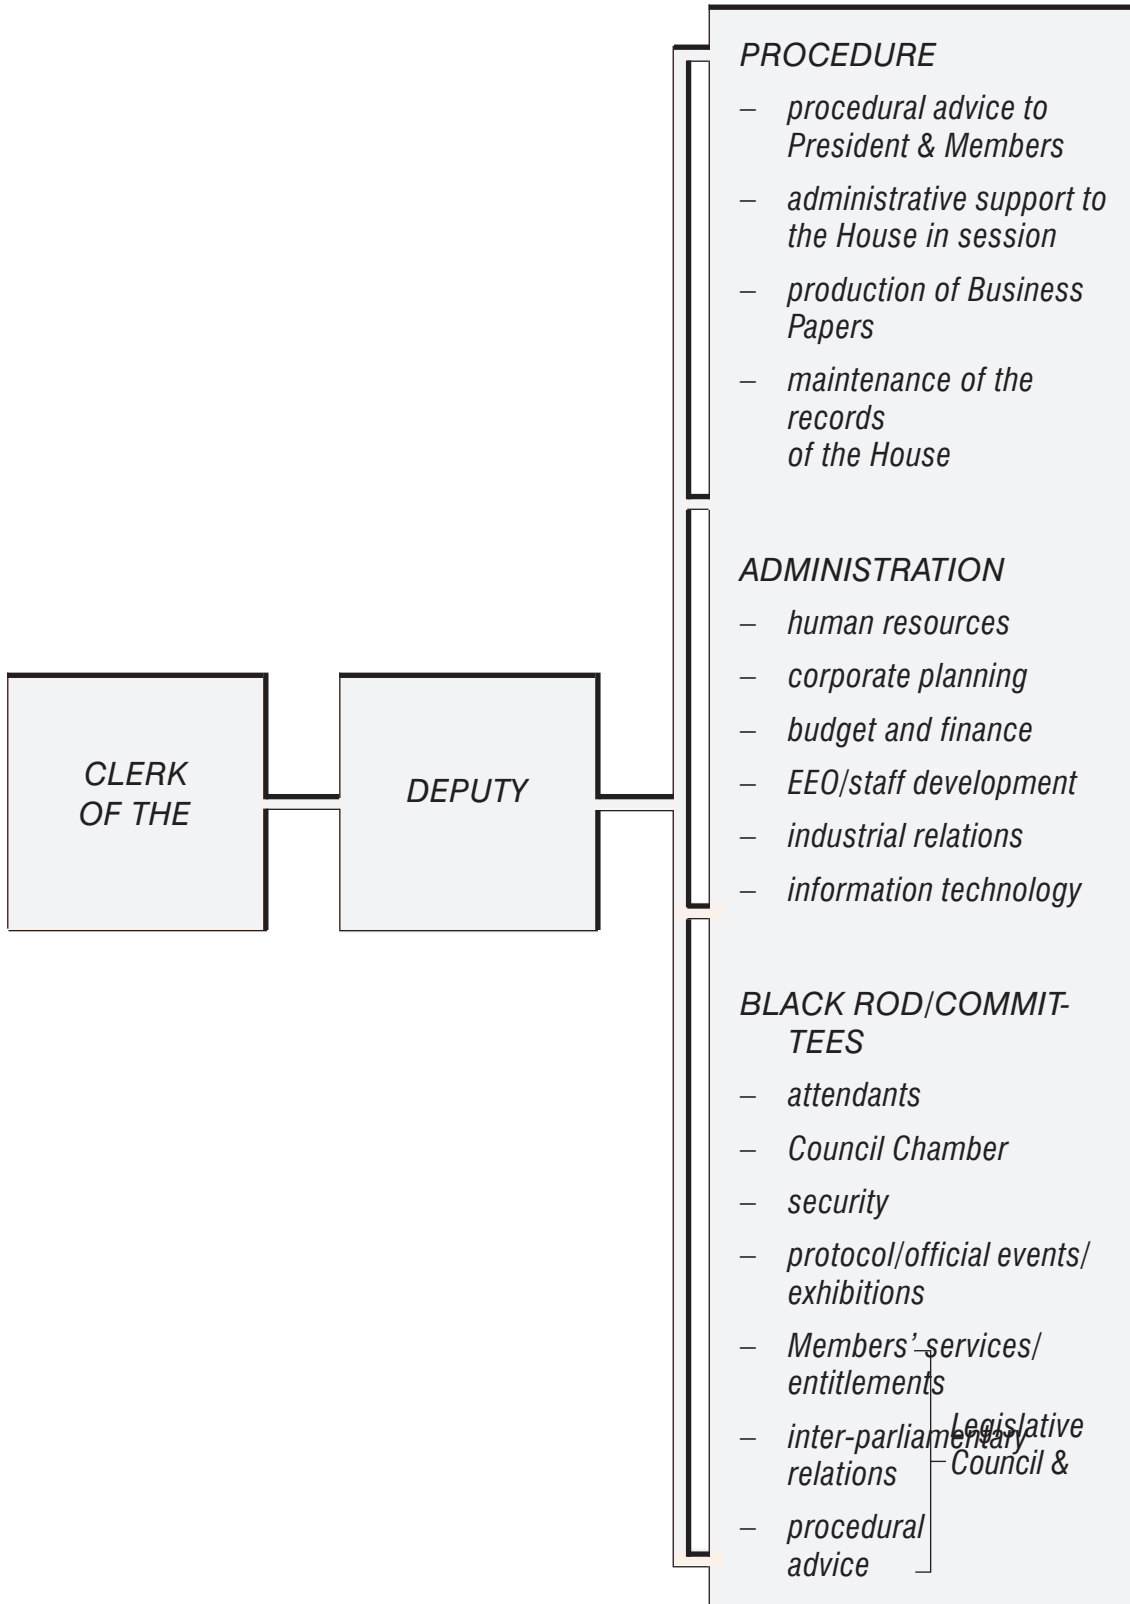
CLERK OF THE

DEPUTY

PROCEDURE

– procedural advice to President & Members

– administrative support to the House in session

– production of Business Papers

– maintenance of the records of the House

ADMINISTRATION

– human resources

– corporate planning

– budget and finance

– EEO/staff development

– industrial relations

– information technology

BLACK ROD/COMMITTEES

– attendants

– Council Chamber

– security

– protocol/official events/ exhibitions

– Members' services/ entitlements

– inter-parliamentary relations

– procedural advice

Legislative Council &